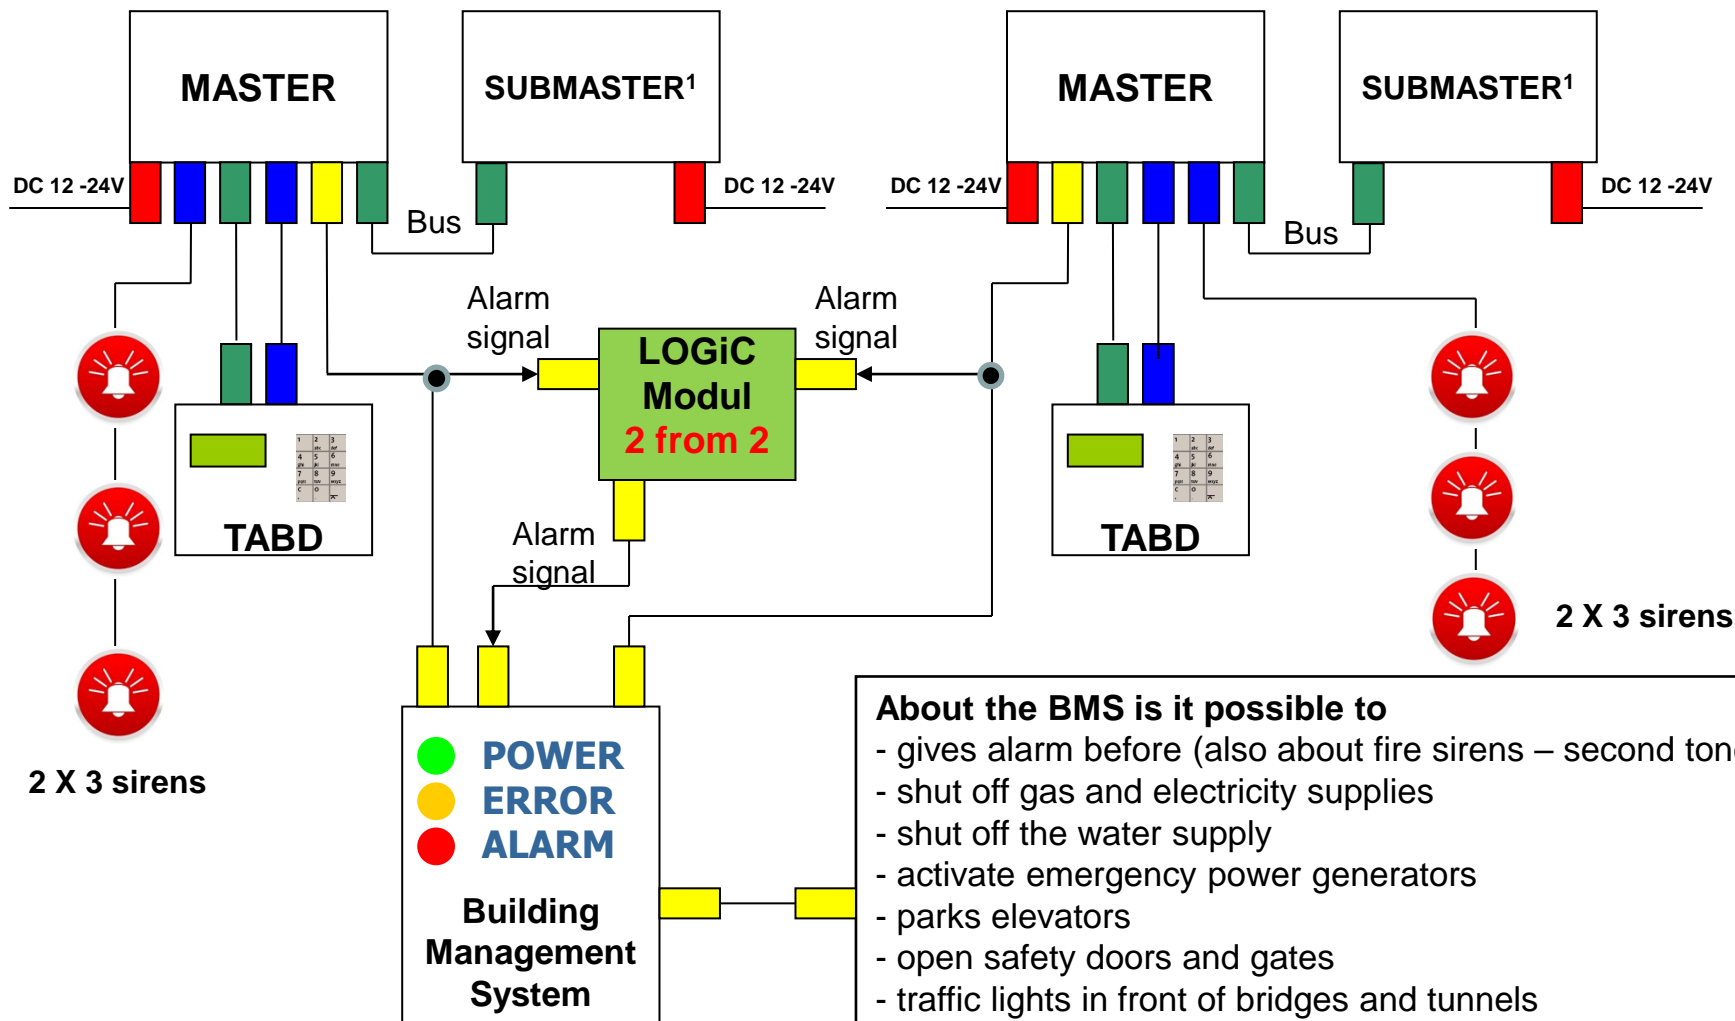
MASTER

SUBMASTER$^1$

MASTER

SUBMASTER$^1$

DC 12 -24V

DC 12 -24V

DC 12 -24V

DC 12 -24V

Bus

Bus

Alarm signal

Alarm signal

LOGiC Modul 2 from 2

TABD

TABD

Alarm signal

2 X 3 sirens

2 X 3 sirens

POWER
ERROR
ALARM

Building Management System

About the BMS is it possible to
- gives alarm before (also about fire sirens – second ton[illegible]
- shut off gas and electricity supplies
- shut off the water supply
- activate emergency power generators
- parks elevators
- open safety doors and gates
- traffic lights in front of bridges and tunnels